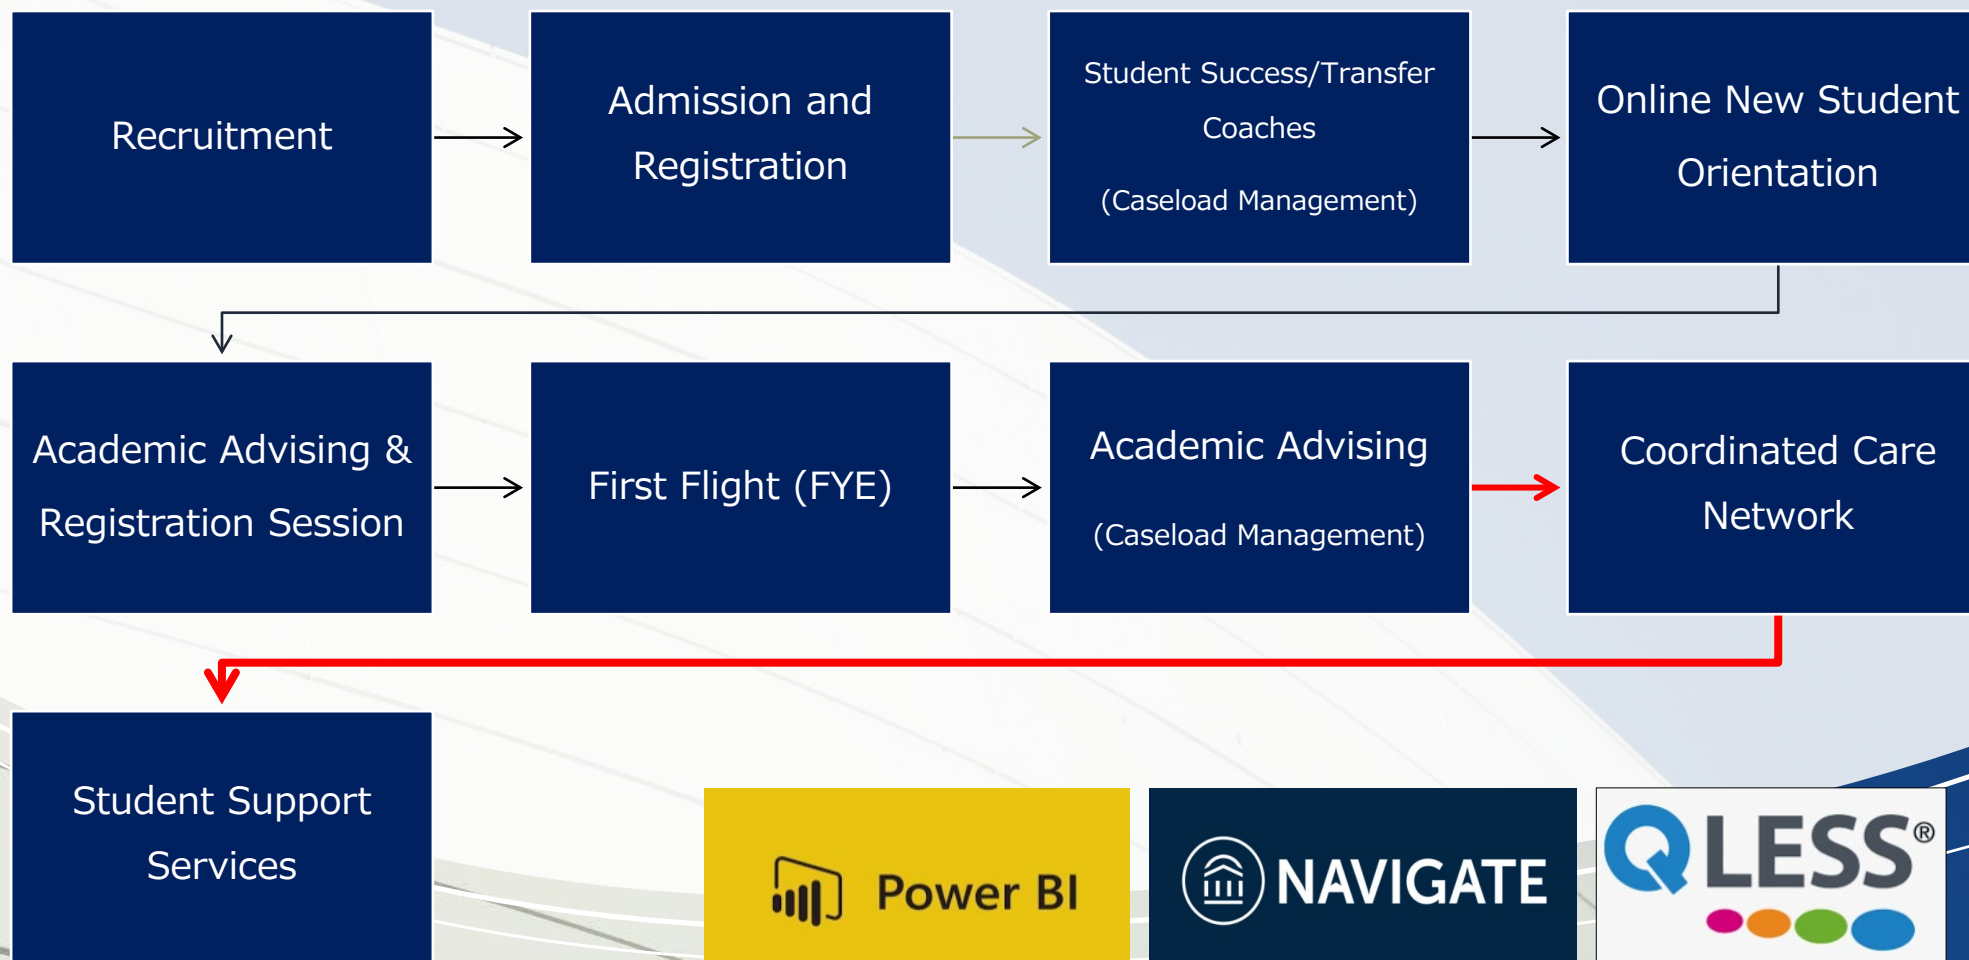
Recruitment

Admission and Registration

Student Success/Transfer Coaches

(Caseload Management)

Online New Student Orientation

Academic Advising & Registration Session

First Flight (FYE)

Academic Advising

(Caseload Management)

Coordinated Care Network

Student Support Services

Power BI

NAVIGATE

QLESS®